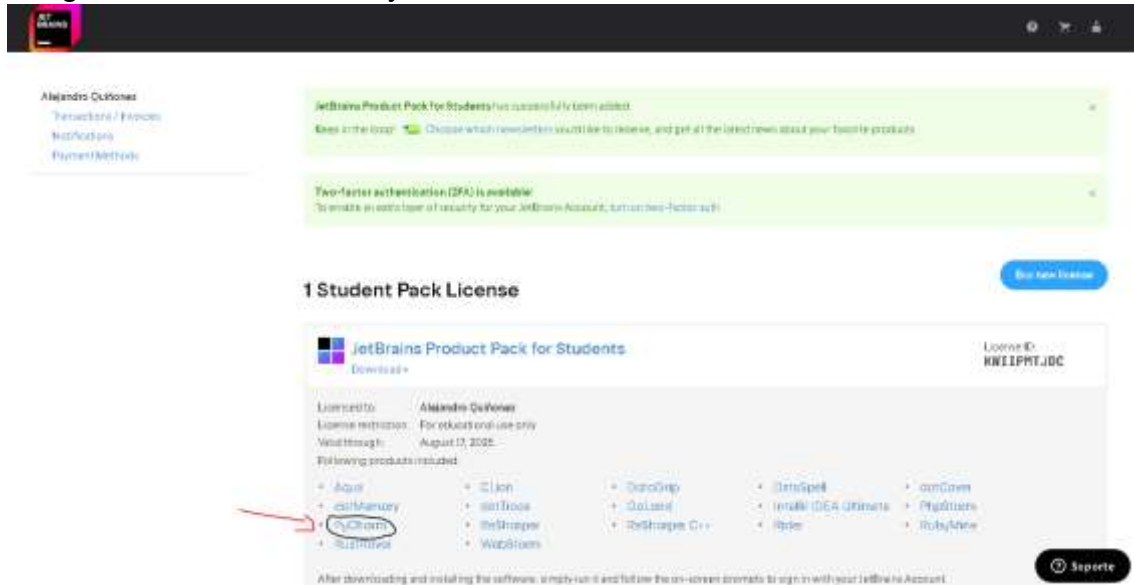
JET BRAINS

Alejandro Quiñones
Transactions / Invoices
Notifications
Payment Methods

JetBrains Product Pack for Students has successfully been added.
Keep in the loop! Choose which newsletters you'd like to receive, and get all the latest news about your favorite products.

Two-factor authentication (2FA) is available!
To enable an extra layer of security for your JetBrains Account, turn on two-factor auth.

1 Student Pack License

Buy new license

JetBrains Product Pack for Students
Download

License ID:
KWIIPMTJDC

Licensed to: Alejandro Quiñones
License restriction: For educational use only
Valid through: August 17, 2025
Following products included:

- Aqua
- dotMemory
- PyCharm
- RustRover
- CLion
- dotTrace
- ReSharper
- WebStorm
- DataGrip
- DataSpell
- ReSharper C++
- dotCover
- IntelliJ IDEA Ultimate
- Rider
- PhpStorm
- RubyMine

After downloading and installing the software, simply run it and follow the on-screen prompts to sign in with your JetBrains Account.

Soporte